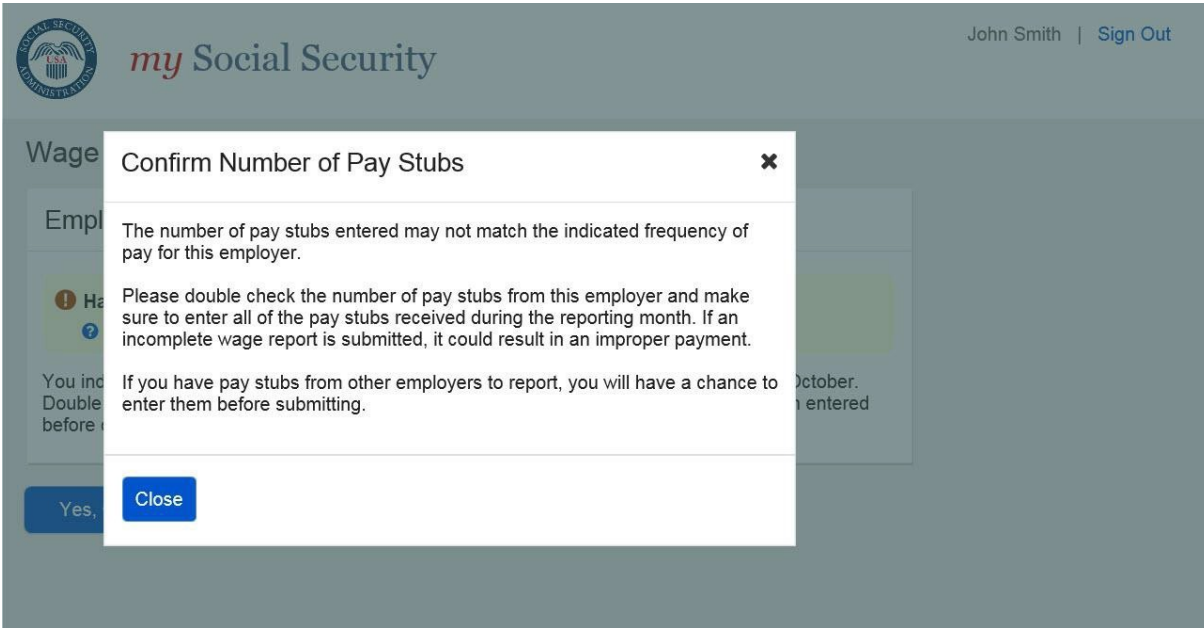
SOCIAL SECURITY ADMINISTRATION USA

my Social Security

John Smith | Sign Out

Wage

Empl

Ha

You ind October.
Double entered
before

Yes,

Confirm Number of Pay Stubs

✖

The number of pay stubs entered may not match the indicated frequency of pay for this employer.

Please double check the number of pay stubs from this employer and make sure to enter all of the pay stubs received during the reporting month. If an incomplete wage report is submitted, it could result in an improper payment.

If you have pay stubs from other employers to report, you will have a chance to enter them before submitting.

Close